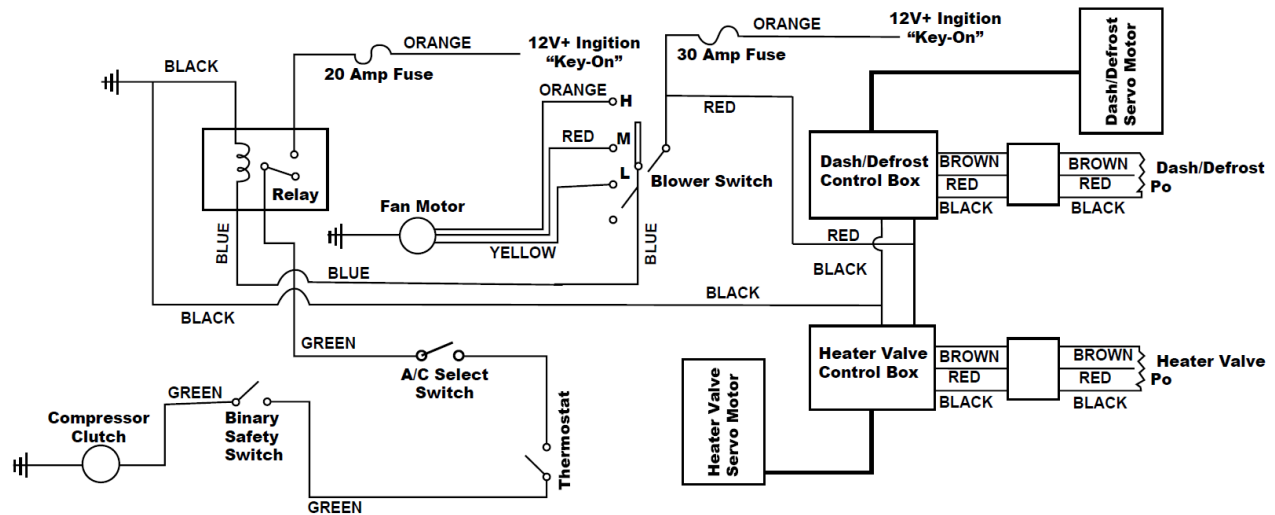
BLACK
ORANGE
12V+ Ingition "Key-On"
20 Amp Fuse
ORANGE
12V+ Ingition "Key-On"
30 Amp Fuse
Dash/Defrost Servo Motor
ORANGE
H
RED
RED
M
L
Relay
Blower Switch
Dash/Defrost Control Box
BROWN
RED
BLACK
BROWN
RED
BLACK
Dash/Defrost Po
Fan Motor
BLUE
YELLOW
BLUE
RED
BLUE
BLACK
BLACK
BLACK
GREEN
Heater Valve Control Box
BROWN
RED
BLACK
BROWN
RED
BLACK
Heater Valve Po
A/C Select Switch
GREEN
Compressor Clutch
Binary Safety Switch
Thermostat
Heater Valve Servo Motor
GREEN